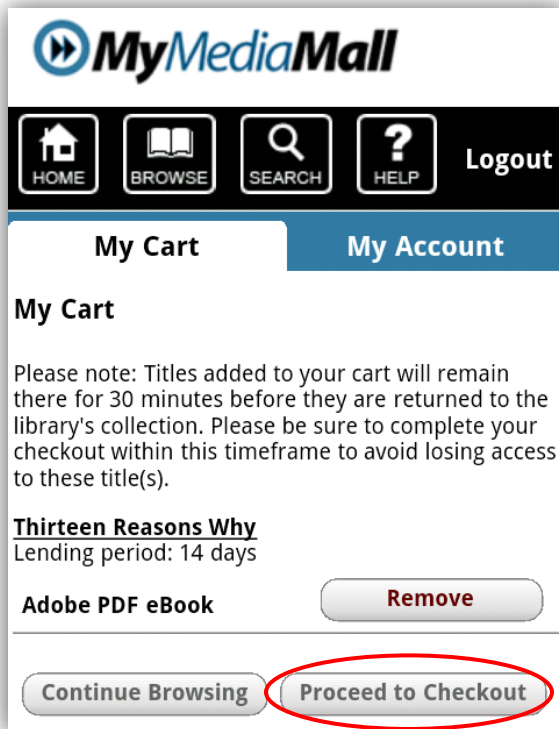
MyMediaMall

HOME BROWSE SEARCH HELP Logout

My Cart

My Account

My Cart

Please note: Titles added to your cart will remain there for 30 minutes before they are returned to the library's collection. Please be sure to complete your checkout within this timeframe to avoid losing access to these title(s).

Thirteen Reasons Why
Lending period: 14 days

Adobe PDF eBook

Remove

Continue Browsing

Proceed to Checkout